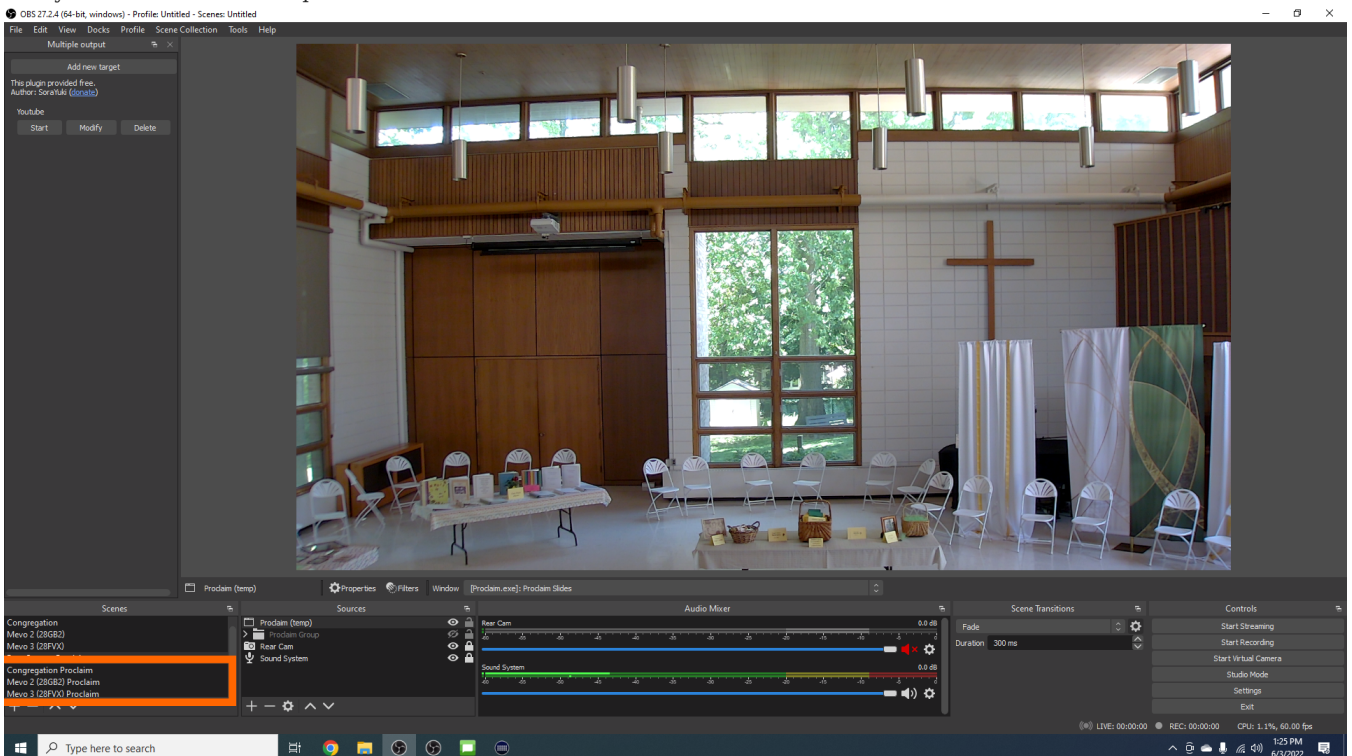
OBS 27.2.4 (64-bit, windows) - Profile: Untitled - Scenes: Untitled

File Edit View Docks Profile Scene Collection Tools Help

Multiple output

Add new target

This plugin provided free.
Author: SoraYuki (donate)

Youtube

Start Modify Delete

Proclaim (temp)

Properties Filters Window [Proclaim.exe]: Proclaim Slides

Scenes

Congregation
Mevo 2 (28GB2)
Mevo 3 (28FVX)
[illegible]
Congregation Proclaim
Mevo 2 (28GB2) Proclaim
Mevo 3 (28FVX) Proclaim

Sources

Proclaim (temp)
Proclaim Group
Rear Cam
Sound System

Audio Mixer

Rear Cam
0.0 dB

Sound System
0.0 dB

Scene Transitions

Fade
Duration 300 ms

Controls

Start Streaming
Start Recording
Start Virtual Camera
Studio Mode
Settings
Exit

LIVE: 00:00:00 REC: 00:00:00 CPU: 1.1%, 60.00 fps

Type here to search

1:25 PM
6/3/2022